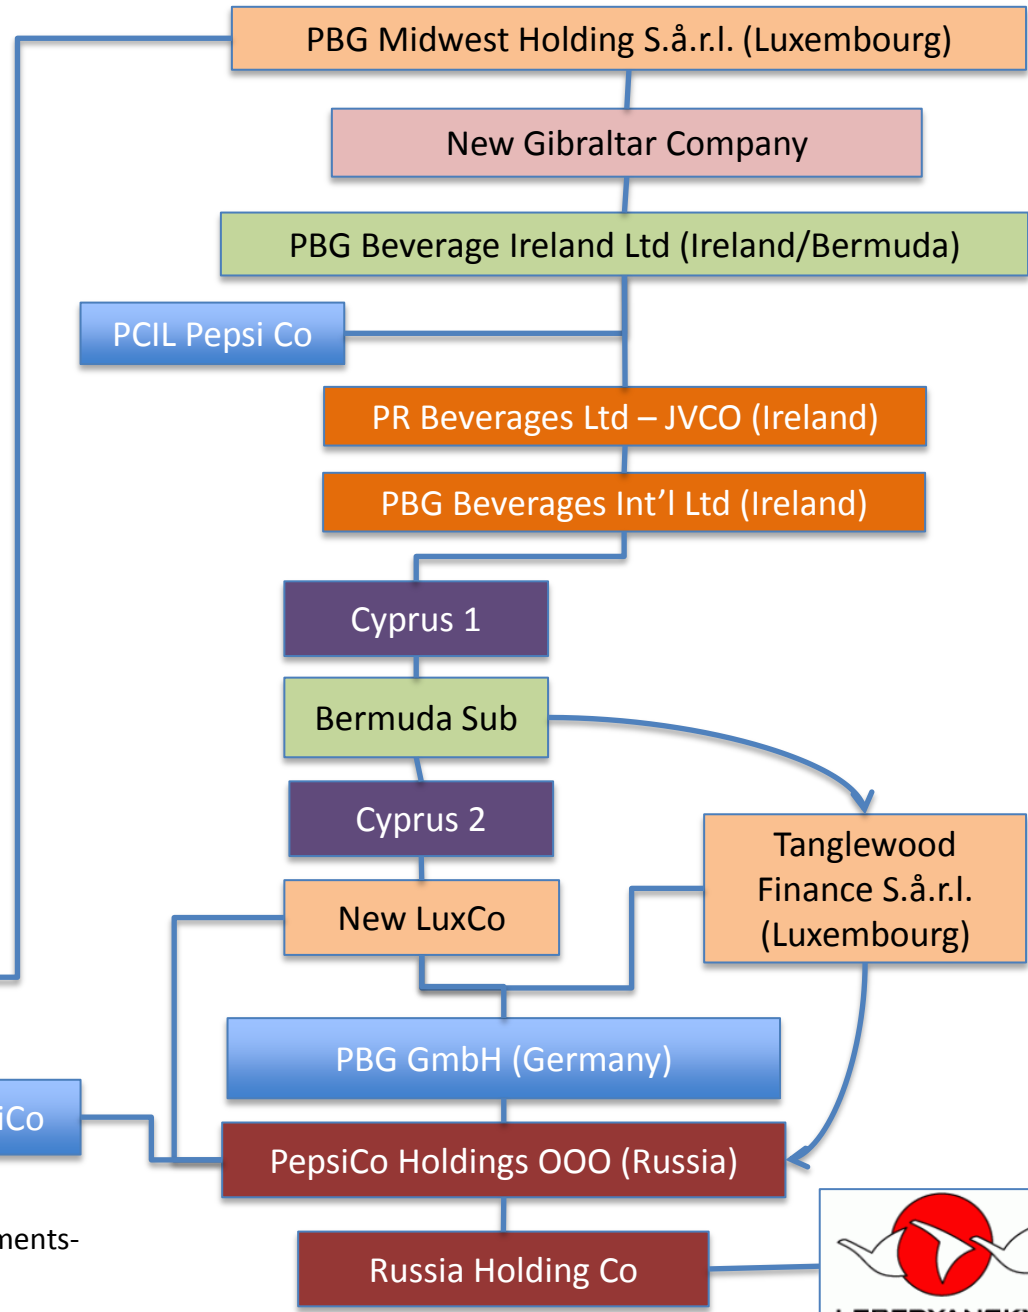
PBG Midwest Holding S.å.r.l. (Luxembourg)

New Gibraltar Company

PBG Beverage Ireland Ltd (Ireland/Bermuda)

PCIL Pepsi Co

PR Beverages Ltd – JVCO (Ireland)

PBG Beverages Int'l Ltd (Ireland)

Cyprus 1

Bermuda Sub

Cyprus 2

Tanglewood Finance S.å.r.l. (Luxembourg)

New LuxCo

PBG GmbH (Germany)

iCo

PepsiCo Holdings OOO (Russia)

ments-

Russia Holding Co